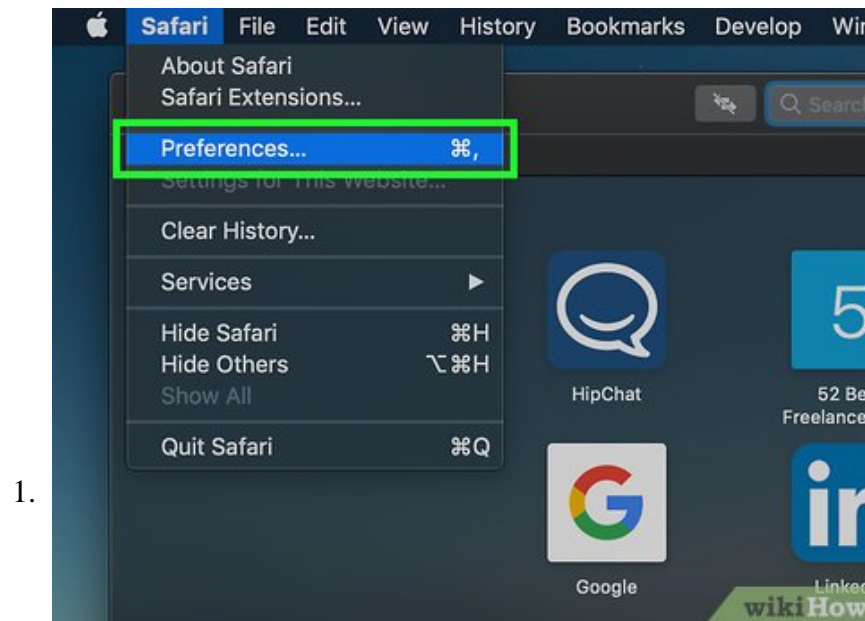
Safari File Edit View History Bookmarks Develop Wi

About Safari
Safari Extensions...

Preferences... ⌘,
Settings for This Website...

Clear History...

Services ▶

Hide Safari ⌘H
Hide Others ⌥⌘H
Show All

Quit Safari ⌘Q

Search

HipChat

5

52 Be
Freelance

Google

in

Linked

wikiHow

1.